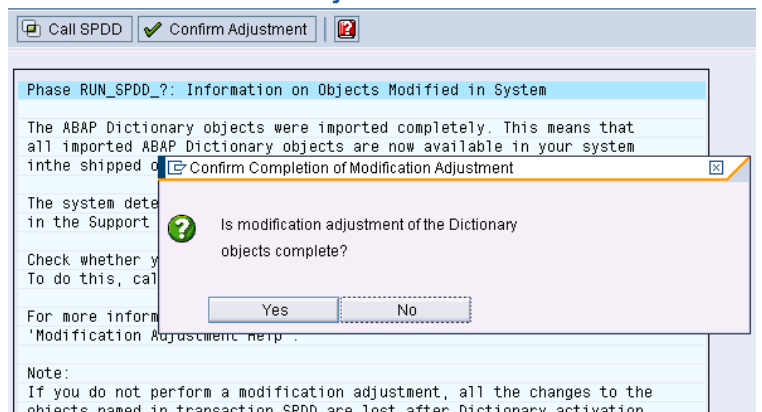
Call SPDD | Confirm Adjustment

Phase RUN_SPDD_?: Information on Objects Modified in System

The ABAP Dictionary objects were imported completely. This means that all imported ABAP Dictionary objects are now available in your system inthe shipped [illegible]

The system dete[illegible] in the Support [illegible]

Check whether y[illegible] To do this, cal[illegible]

For more inform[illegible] 'Modification Adjustment Help'.

Note:
If you do not perform a modification adjustment, all the changes to the objects named in transaction SPDD are lost after Dictionary activation.

Confirm Completion of Modification Adjustment

Is modification adjustment of the Dictionary objects complete?

Yes No